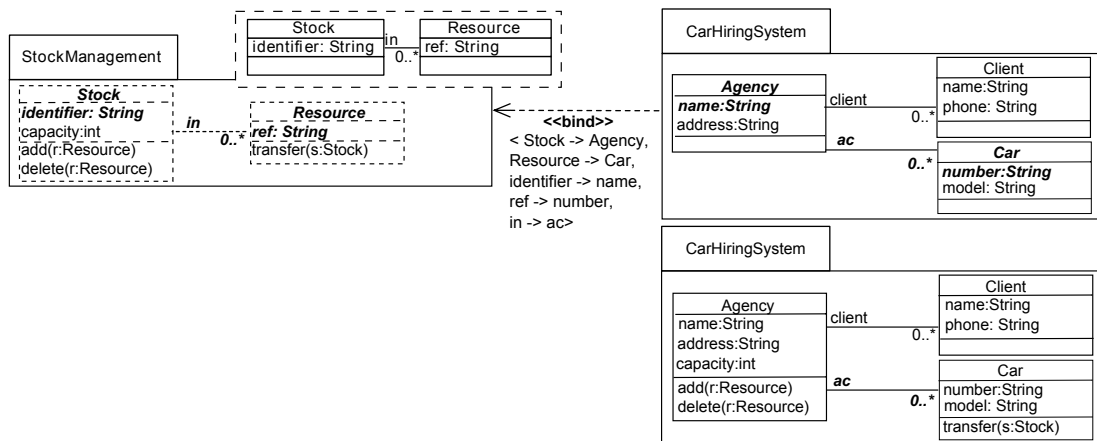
Stock
identifier: String

in
0..*

Resource
ref: String

StockManagement

Stock
identifier: String
capacity:int
add(r:Resource)
delete(r:Resource)

in
0..*

Resource
ref: String
transfer(s:Stock)

<<bind>>
< Stock -> Agency, Resource -> Car, identifier -> name, ref -> number, in -> ac>

CarHiringSystem

Agency
name:String
address:String

client
0..*

Client
name:String
phone: String

ac
0..*

Car
number:String
model: String

CarHiringSystem

Agency
name:String
address:String
capacity:int
add(r:Resource)
delete(r:Resource)

client
0..*

Client
name:String
phone: String

ac
0..*

Car
number:String
model: String
transfer(s:Stock)